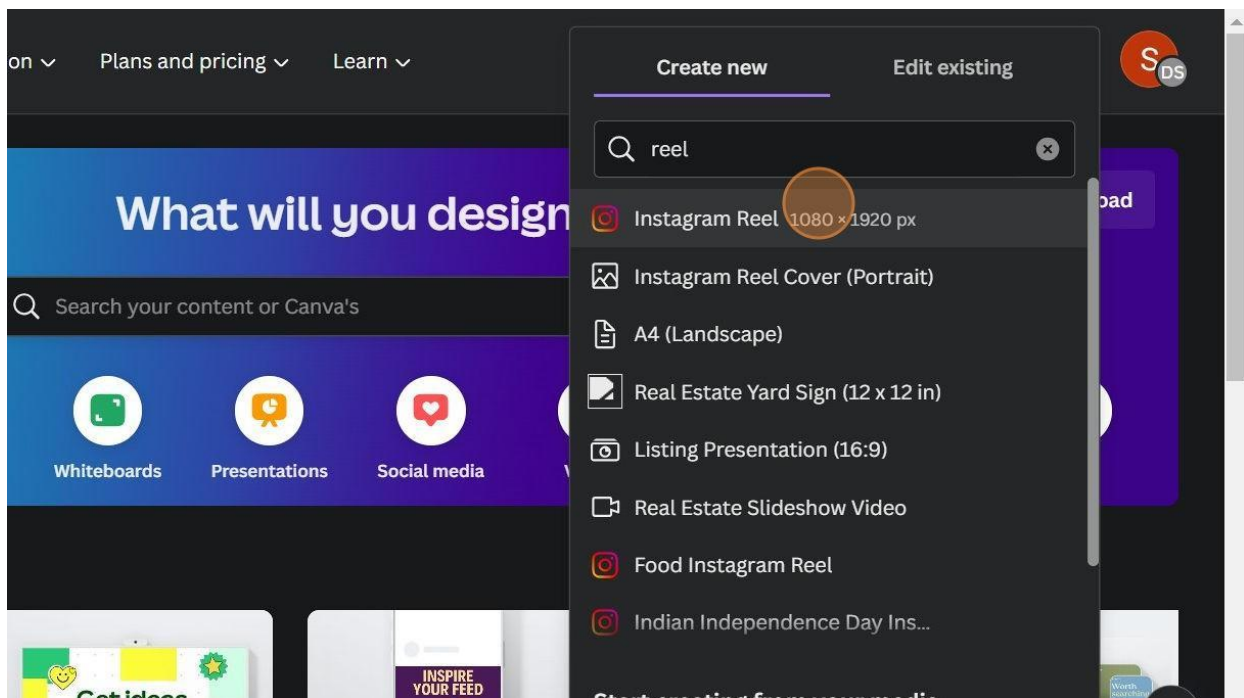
on ∨ Plans and pricing ∨ Learn ∨

Create new Edit existing

S DS

reel

What will you design

oad

Instagram Reel 1080 × 1920 px

Instagram Reel Cover (Portrait)

Search your content or Canva's

A4 (Landscape)

Real Estate Yard Sign (12 x 12 in)

Listing Presentation (16:9)

Whiteboards Presentations Social media

Real Estate Slideshow Video

Food Instagram Reel

Indian Independence Day Ins...

INSPIRE YOUR FEED

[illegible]